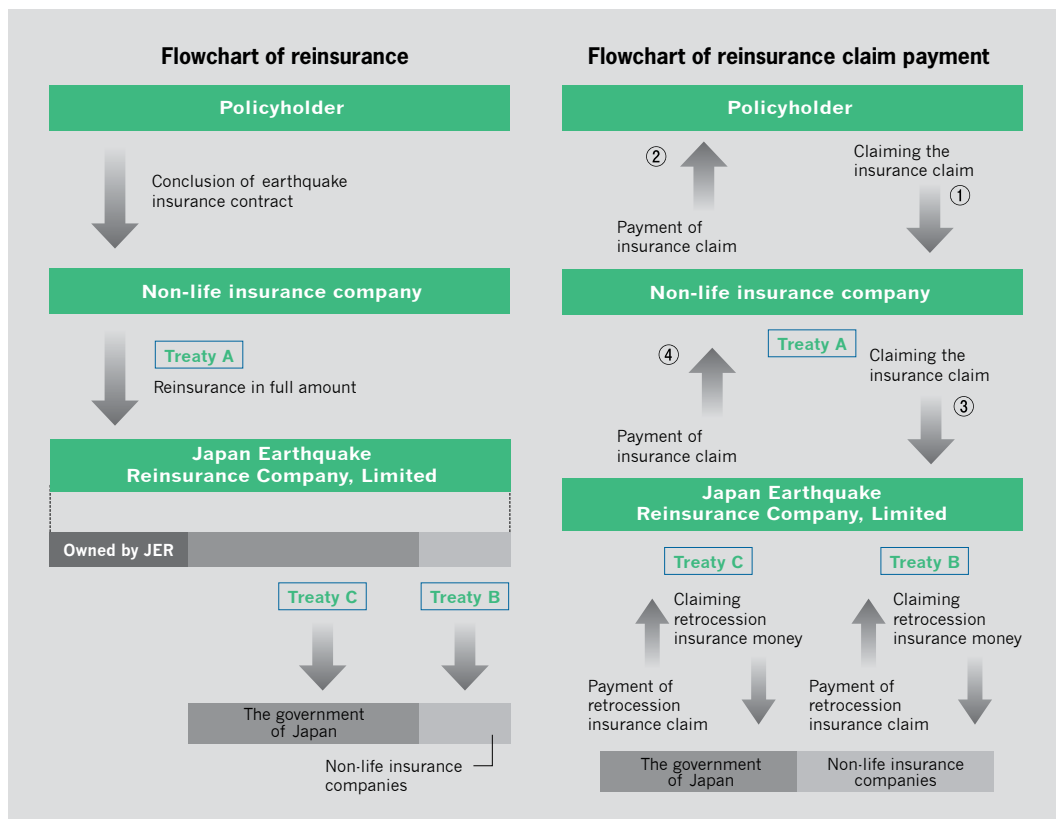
Flowchart of reinsurance

Policyholder

Conclusion of earthquake insurance contract

Non-life insurance company

Treaty A

Reinsurance in full amount

Japan Earthquake Reinsurance Company, Limited

Owned by JER

Treaty C

Treaty B

The government of Japan

Non-life insurance companies

Flowchart of reinsurance claim payment

Policyholder

②

Payment of insurance claim

Claiming the insurance claim

①

Non-life insurance company

④

Treaty A

Claiming the insurance claim

③

Payment of insurance claim

Japan Earthquake Reinsurance Company, Limited

Treaty C

Claiming retrocession insurance money

Payment of retrocession insurance claim

Treaty B

Claiming retrocession insurance money

Payment of retrocession insurance claim

The government of Japan

Non-life insurance companies